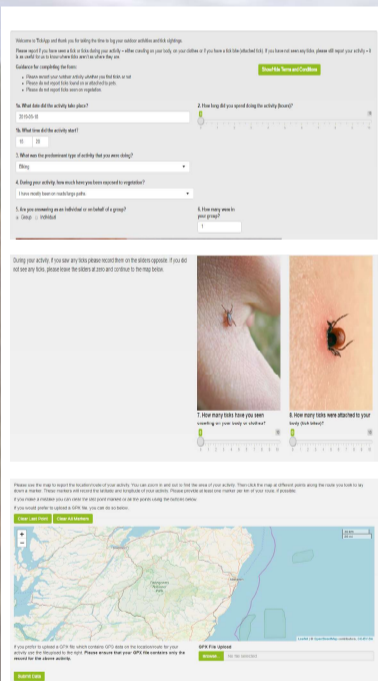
Welcome to Tickapp and thank you for taking the time to log your outdoor activities and tick sightings.

Please report if you have seen a tick or ticks during your activity – either crawling on your body, on your clothes or if you have a tick bite (attached tick). If you have not seen any ticks, please still report your activity – it is as useful for us to know where ticks are not as where they are.

Guidance for completing the form:

Please record your outdoor activity whether you find ticks or not
Please do not report ticks found on an attached to pets
Please do not report ticks seen on vegetation

Read the Terms and Conditions

1a. What date did the activity take place?

2016-06-18

1b. What time did the activity start?

10 : 25

2. How long did you spend doing the activity (hours)?

3. What was the predominant type of activity that you were doing?

Biking

4. During your activity, how much have you been exposed to vegetation?

I have mostly been on roads/large paths

5. Are you answering as an individual or on behalf of a group?

Group Individual

6. How many were in your group?

1

During your activity, if you saw any ticks please record them on the sliders opposite. If you did not see any ticks, please leave the sliders at zero and continue to the map below.

7. How many ticks have you seen crawling on your body or clothes?

8. How many ticks were attached to your body (tick bites)?

Please use the map to report the location/route of your activity. You can zoom in and out to find the area of your activity. Then click the map at different points along the route you took to lay down a marker. These markers will record the latitude and longitude of your activity. Please provide at least one marker per km of your route, if possible.

If you make a mistake you can clear the last point marked or all the points using the buttons below.

If you would prefer to upload a GPX file, you can do so below.

Clear Last Point Clear All Markers

If you prefer to upload a GPX file which contains GPS data on the location/route for your activity use the file upload to the right. Please ensure that your GPX file contains only the record for the above activity.

GPX File Upload

Browse... No file selected.

Submit Data